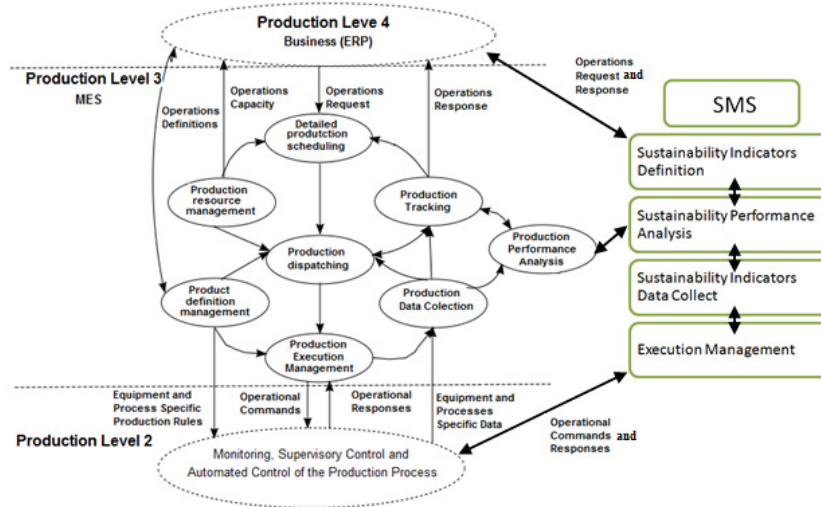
Production Leve 4
Business (ERP)

Production Level 3
MES

Operations Definitions

Operations Capacity

Operations Request

Operations Response

Operations Request and Response

SMS

Detailed produtction scheduling

Production resource management

Production Tracking

Production dispatching

Production Performance Analysis

Product definition management

Production Data Colection

Production Execution Management

Sustainability Indicators Definition

Sustainability Performance Analysis

Sustainability Indicators Data Collect

Execution Management

Equipment and Process Specific Production Rules

Operational Commands

Operational Responses

Equipment and Processes Specific Data

Operational Commands and Responses

Production Level 2

Monitoring, Supervisory Control and Automated Control of the Production Process